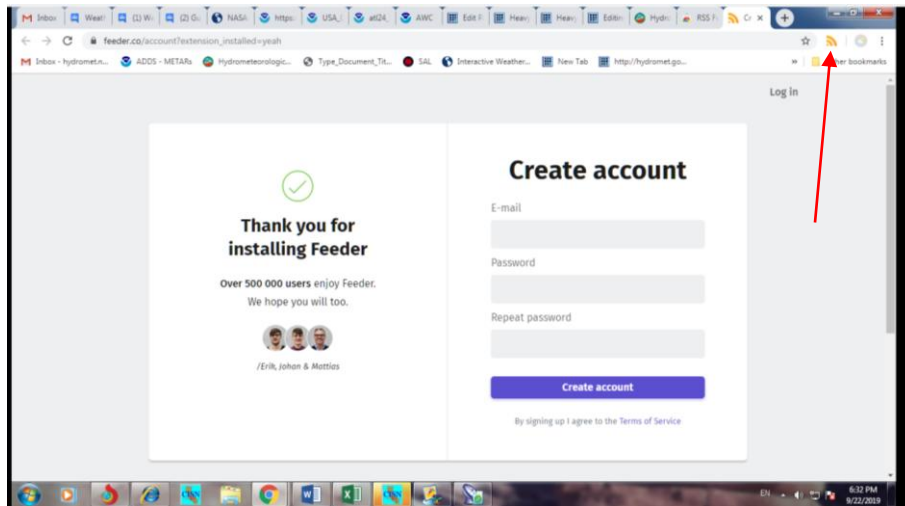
Inbox | Weat | (1) W | (2) G | NASA | https | USA | atl24 | AWC | Edit | Heav | Heav | Editi | Hydr | RSS | Cr

feeder.co/account?extension_installed=yeah

Inbox - hydromet.n... ADDS - METARs Hydrometeorologic... Type_Document_Tit... SAL Interactive Weather... New Tab http://hydromet.go... » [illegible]er bookmarks

Log in

Thank you for installing Feeder

Over 500 000 users enjoy Feeder. We hope you will too.

/Erik, Johan & Mattias

Create account

E-mail

Password

Repeat password

Create account

By signing up I agree to the Terms of Service

EN 6:32 PM 9/22/2019